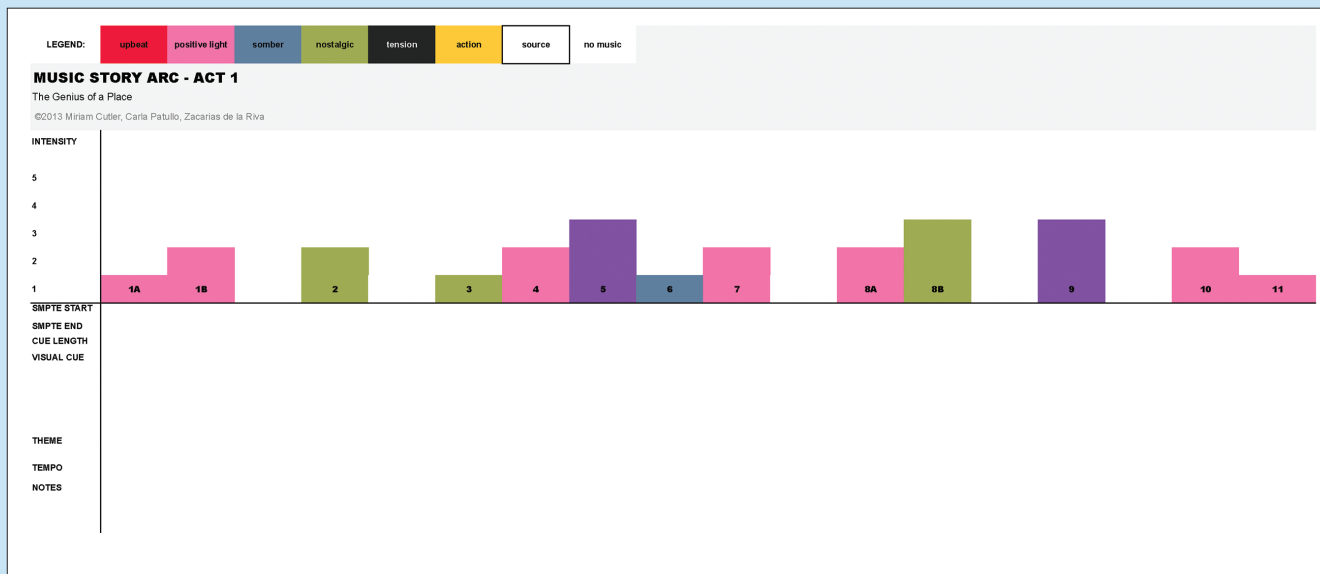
LEGEND: upbeat positive light somber nostalgic tension action source no music

MUSIC STORY ARC - ACT 1

The Genius of a Place

©2013 Miriam Cutler, Carla Patullo, Zacarias de la Riva

INTENSITY

5

4

3

2

1

1A 1B 2 3 4 5 6 7 8A 8B 9 10 11

SMPTE START

SMPTE END

CUE LENGTH

VISUAL CUE

THEME

TEMPO

NOTES